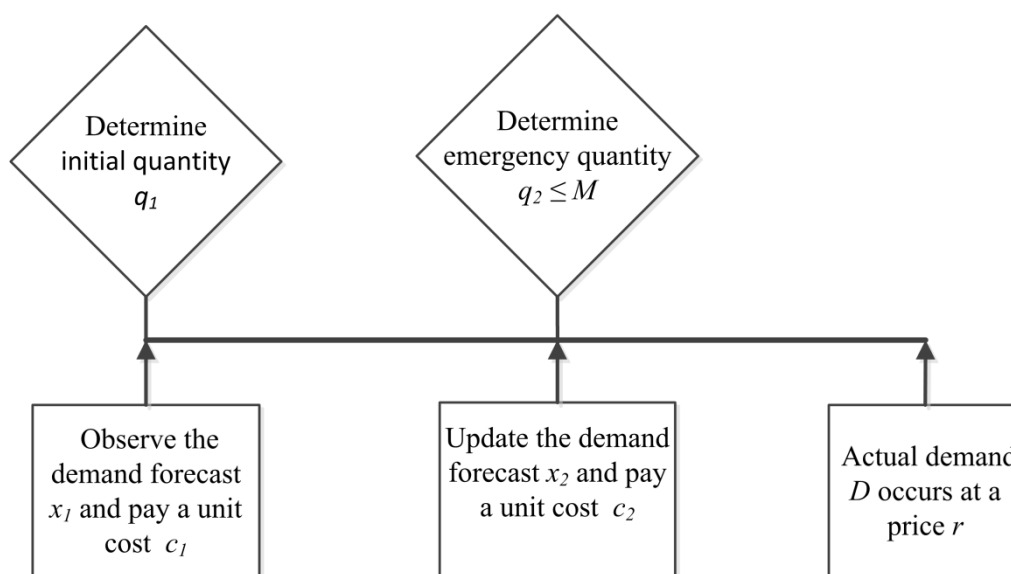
Determine initial quantity $q_1$

Determine emergency quantity $q_2 \leq M$

Observe the demand forecast $x_1$ and pay a unit cost $c_1$

Update the demand forecast $x_2$ and pay a unit cost $c_2$

Actual demand $D$ occurs at a price $r$